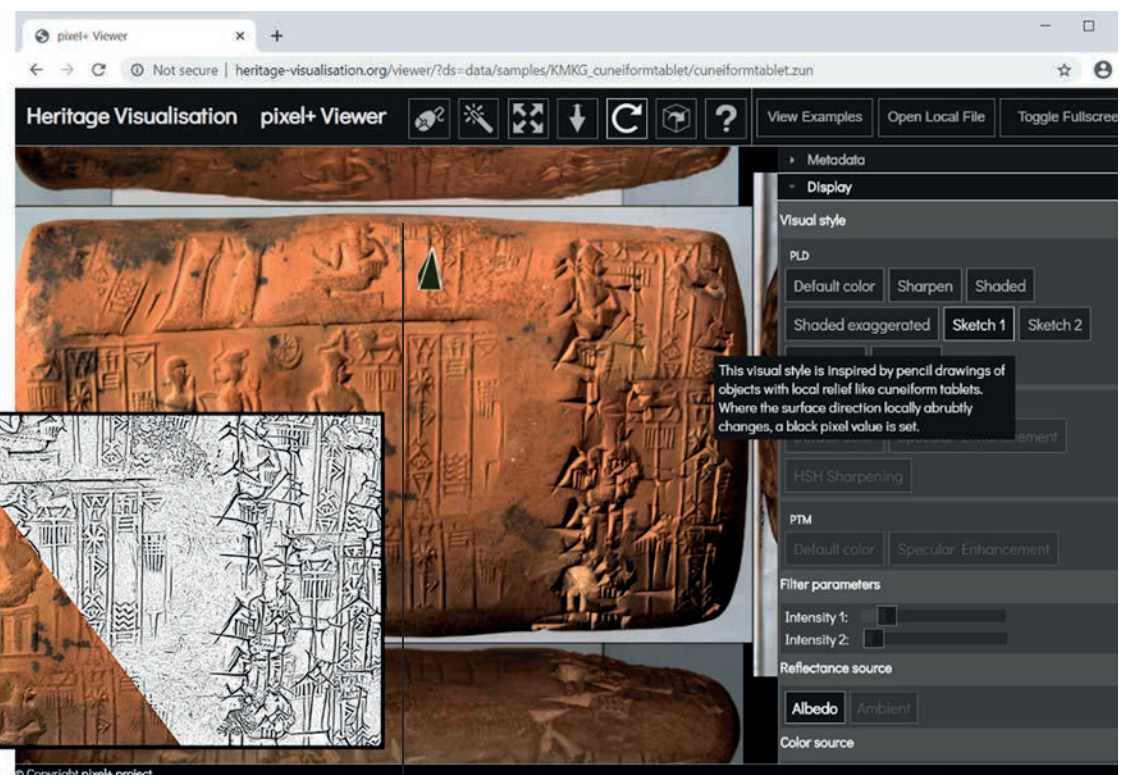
pixel+ Viewer
Not secure | heritage-visualisation.org/viewer/?ds=data/samples/KMKG_cuneiformtablet/cuneiformtablet.zun

Heritage Visualisation pixel+ Viewer

View Examples
Open Local File
Toggle Fullscree

Metadata
Display
Visual style
PLD
Default color
Sharpen
Shaded
Shaded exaggerated
Sketch 1
Sketch 2

This visual style is inspired by pencil drawings of objects with local relief like cuneiform tablets. Where the surface direction locally abruptly changes, a black pixel value is set.

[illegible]
Specular Enhancement
HSH Sharpening
PTM
Default color
Specular Enhancement
Filter parameters
Intensity 1:
Intensity 2:
Reflectance source
Albedo
Ambient
Color source

© Copyright pixel+ project